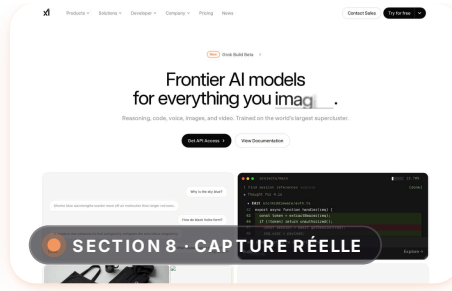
xI Products Solutions Developer Company Pricing News Contact Sales Try for free

New Grok Build Beta

Frontier AI models for everything you imag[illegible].

Reasoning, code, voice, images, and video. Trained on the world's largest supercluster.

Get API Access View Documentation

Why is the sky blue?

How do black holes form?

SECTION 8 · CAPTURE RÉELLE

Explore